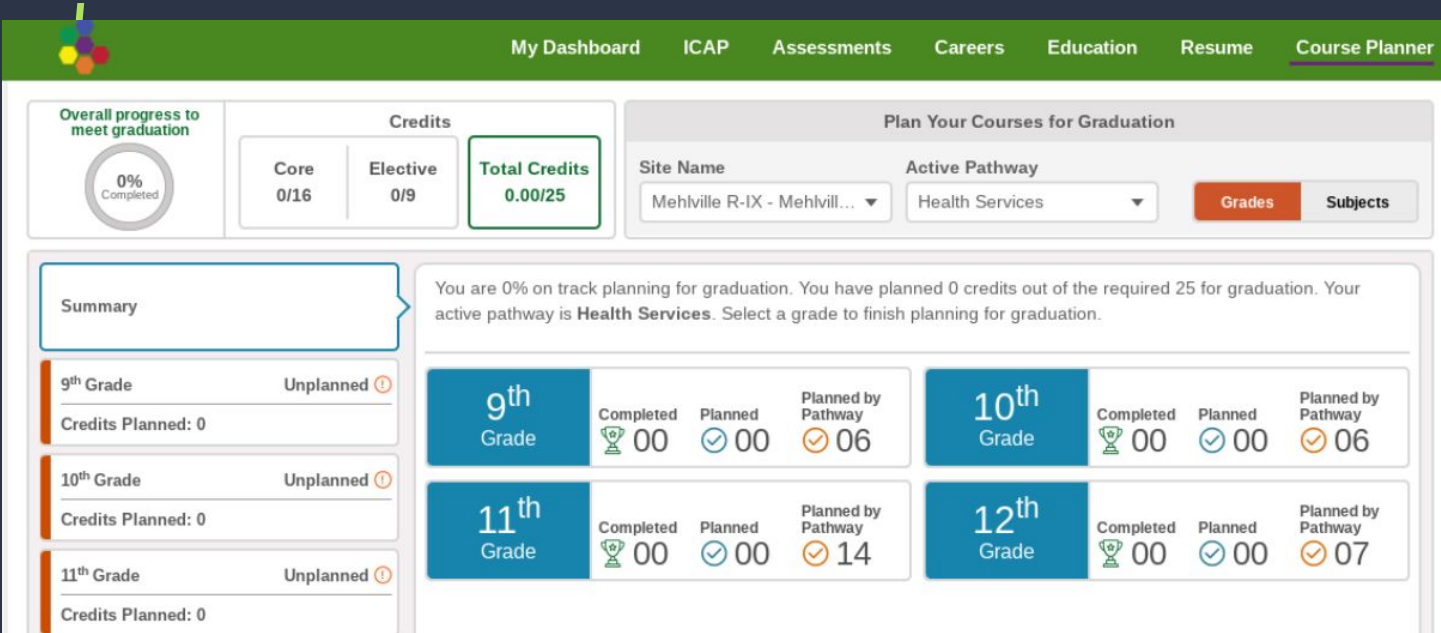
My Dashboard ICAP Assessments Careers Education Resume Course Planner

Overall progress to meet graduation

0%
Completed

Credits

| Core | Elective | Total Credits |
|---|---|---|
| 0/16 | 0/9 | 0.00/25 |

Plan Your Courses for Graduation

Site Name
Mehlville R-IX - Mehlvill...

Active Pathway
Health Services

Grades Subjects

Summary

$9^{th}$ Grade Unplanned
Credits Planned: 0

$10^{th}$ Grade Unplanned
Credits Planned: 0

$11^{th}$ Grade Unplanned
Credits Planned: 0

You are 0% on track planning for graduation. You have planned 0 credits out of the required 25 for graduation. Your active pathway is **Health Services**. Select a grade to finish planning for graduation.

$9^{th}$ Grade
Completed 00 Planned 00 Planned by Pathway 06

$10^{th}$ Grade
Completed 00 Planned 00 Planned by Pathway 06

$11^{th}$ Grade
Completed 00 Planned 00 Planned by Pathway 14

$12^{th}$ Grade
Completed 00 Planned 00 Planned by Pathway 07